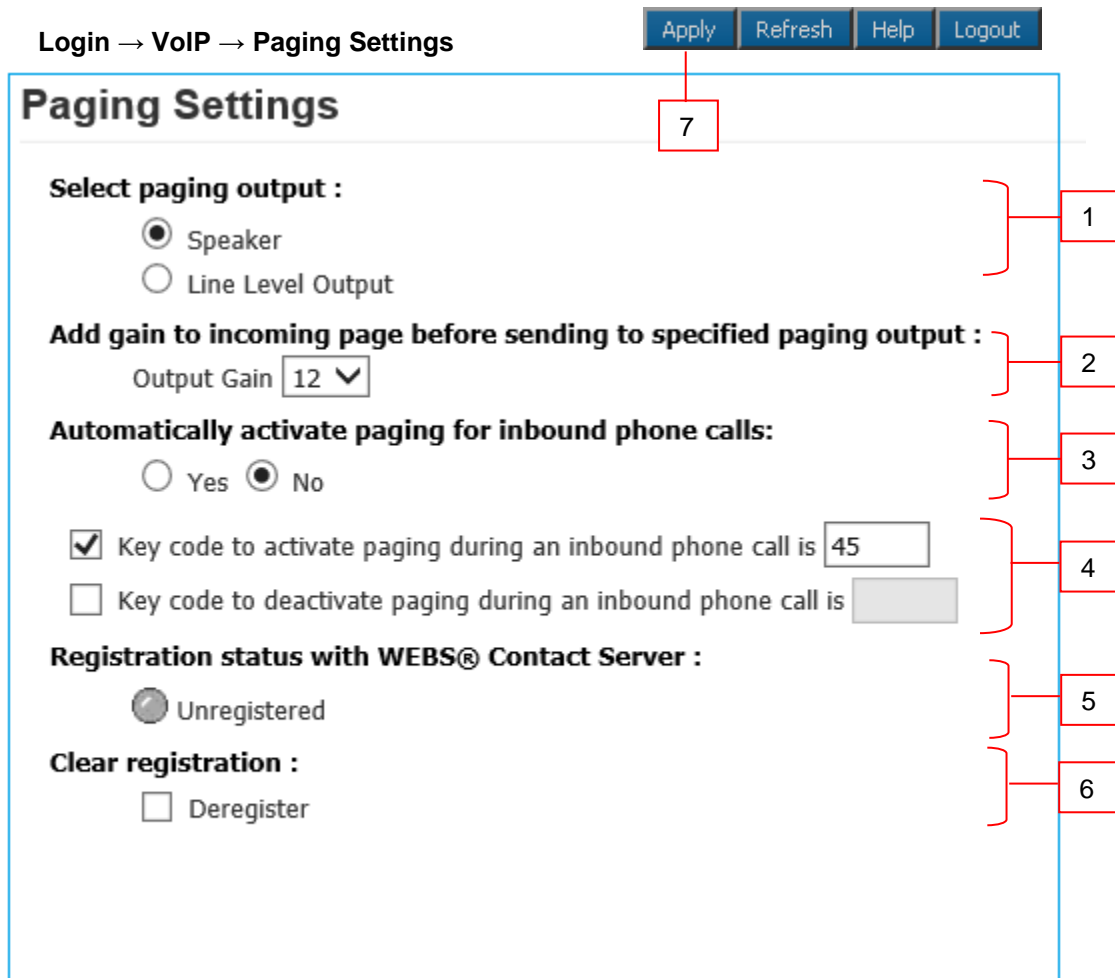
Login → VoIP → Paging Settings

Apply Refresh Help Logout

7

Paging Settings

Select paging output :

Speaker

Line Level Output

1

Add gain to incoming page before sending to specified paging output :

Output Gain 12

2

Automatically activate paging for inbound phone calls:

Yes No

3

Key code to activate paging during an inbound phone call is 45

Key code to deactivate paging during an inbound phone call is

4

Registration status with WEBS® Contact Server :

Unregistered

5

Clear registration :

Deregister

6